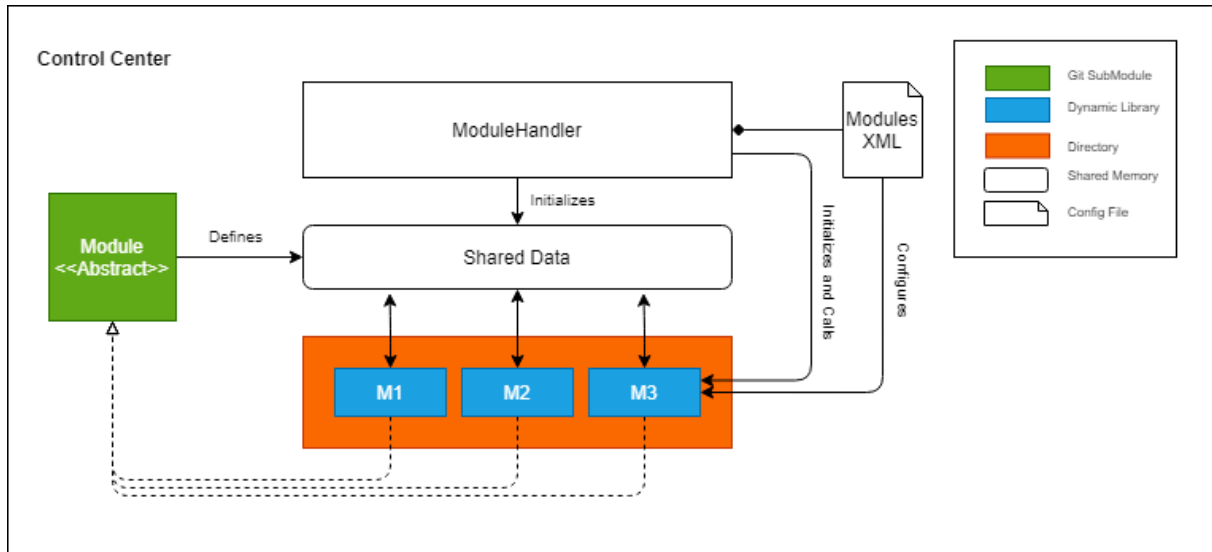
Control Center

ModuleHandler

Modules XML

Initializes

Module <<Abstract>>

Defines

Shared Data

Initializes and Calls

Configures

M1

M2

M3

Git SubModule

Dynamic Library

Directory

Shared Memory

Config File